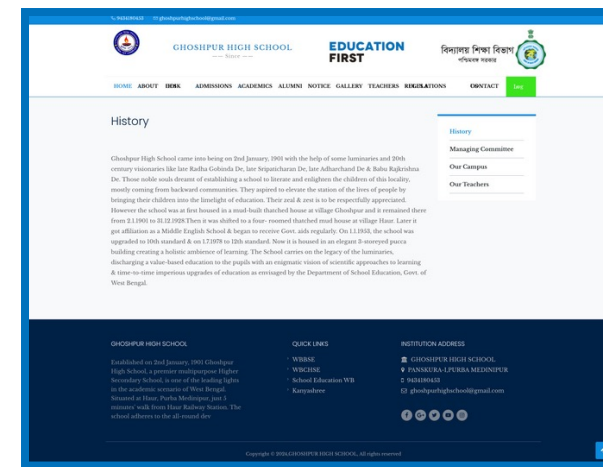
9434180433 ghoshpurhighschool@gmail.com

GHOSHPUR HIGH SCHOOL
— Since —

EDUCATION FIRST

বিদ্যালয় শিক্ষা বিভাগ
পশ্চিমবঙ্গ সরকার

HOME ABOUT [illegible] ADMISSIONS ACADEMICS ALUMNI NOTICE GALLERY TEACHERS REGULATIONS CONTACT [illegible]

History

History
Managing Committee
Our Campus
Our Teachers

Ghoshpur High School came into being on 2nd January, 1901 with the help of some luminaries and 20th century visionaries like late Radha Gobinda De, late Sripaticharan De, late Adharchand De & Babu Rajkrishna De. Those noble souls dreamt of establishing a school to literate and enlighten the children of this locality, mostly coming from backward communities. They aspired to elevate the station of the lives of people by bringing their children into the limelight of education. Their zeal & zest is to be respectfully appreciated. However the school was at first housed in a mud-built thatched house at village Ghoshpur and it remained there from 2.1.1901 to 31.12.1928.Then it was shifted to a four- roomed thatched mud house at village Haur. Later it got affiliation as a Middle English School & began to receive Govt. aids regularly. On 1.1.1950, the school was upgraded to 10th standard & on 1.7.1978 to 12th standard. Now it is housed in an elegant 3-storeyed pucca building creating a holistic ambience of learning. The School carries on the legacy of the luminaries, discharging a value-based education to the pupils with an enigmatic vision of scientific approaches to learning & time-to-time imperious upgrades of education as envisaged by the Department of School Education, Govt. of West Bengal.

GHOSHPUR HIGH SCHOOL

Established on 2nd January, 1901 Ghoshpur High School, a premier multipurpose Higher Secondary School, is one of the leading lights in the academic scenario of West Bengal. Situated at Haur, Purba Medinipur, just 5 minutes' walk from Haur Railway Station. The school adheres to the all-round dev

QUICK LINKS

WBBSE
WBCHSE
School Education WB
Kanyashree

INSTITUTION ADDRESS

GHOSHPUR HIGH SCHOOL
PANSKURA-I,PURBA MEDINIPUR
9434180433
ghoshpurhighschool@gmail.com

Copyright © 2024,GHOSHPUR HIGH SCHOOL, All rights reserved